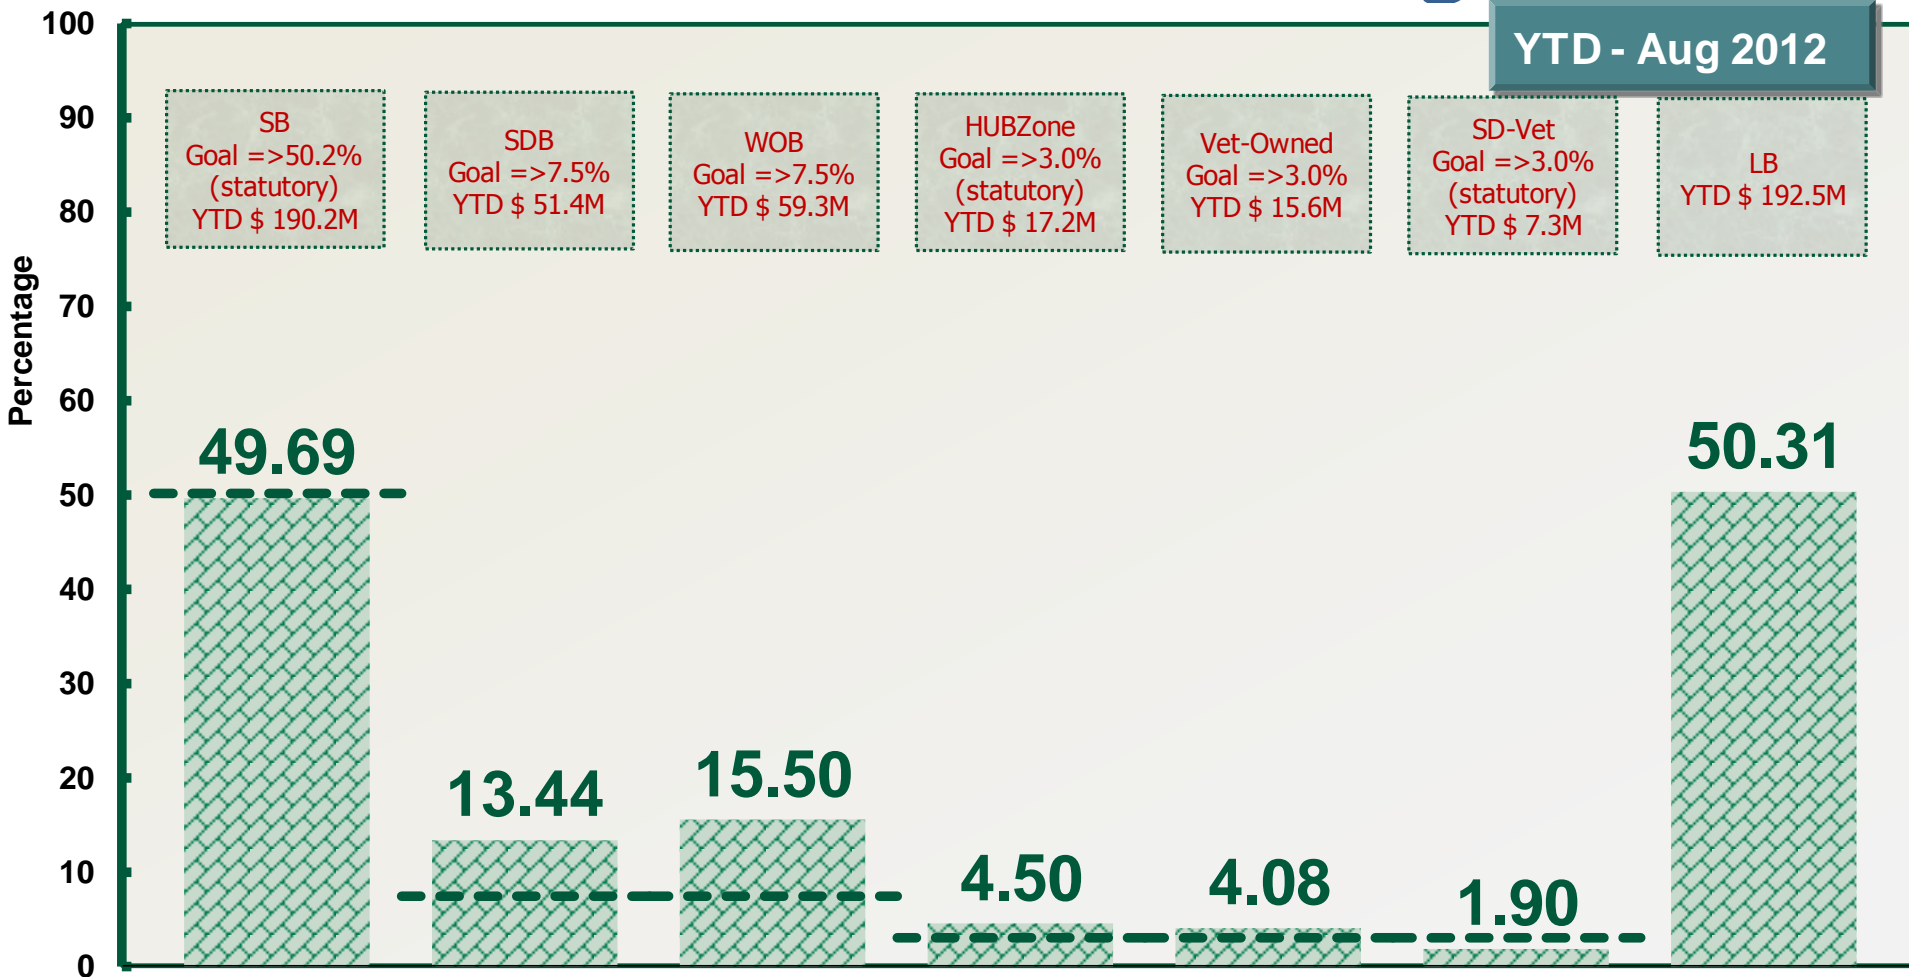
YTD - Aug 2012

Percentage

100
90
80
70
60
50
40
30
20
10
0

SB
Goal =>50.2%
(statutory)
YTD $ 190.2M

SDB
Goal =>7.5%
YTD $ 51.4M

WOB
Goal =>7.5%
YTD $ 59.3M

HUBZone
Goal =>3.0%
(statutory)
YTD $ 17.2M

Vet-Owned
Goal =>3.0%
YTD $ 15.6M

SD-Vet
Goal =>3.0%
(statutory)
YTD $ 7.3M

LB
YTD $ 192.5M

49.69
13.44
15.50
4.50
4.08
1.90
50.31